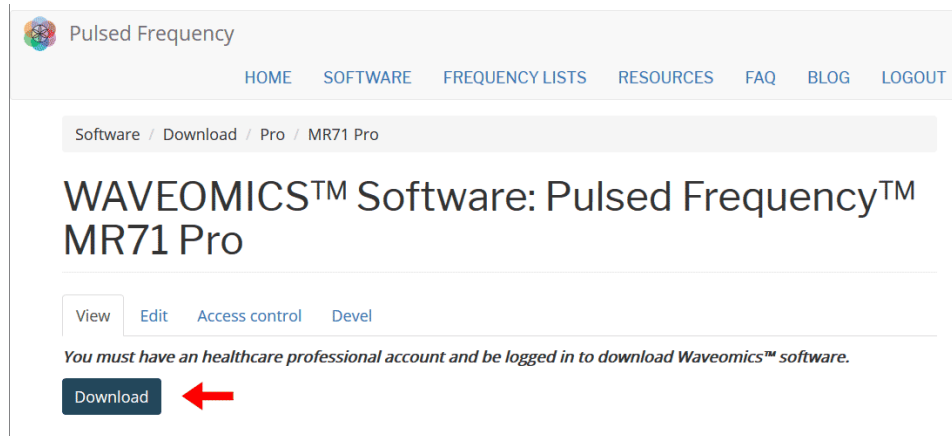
Pulsed Frequency

HOME SOFTWARE FREQUENCY LISTS RESOURCES FAQ BLOG LOGOUT

Software / Download / Pro / MR71 Pro

WAVEOMICS™ Software: Pulsed Frequency™ MR71 Pro

View Edit Access control Devel

You must have an healthcare professional account and be logged in to download Waveomics™ software.

Download